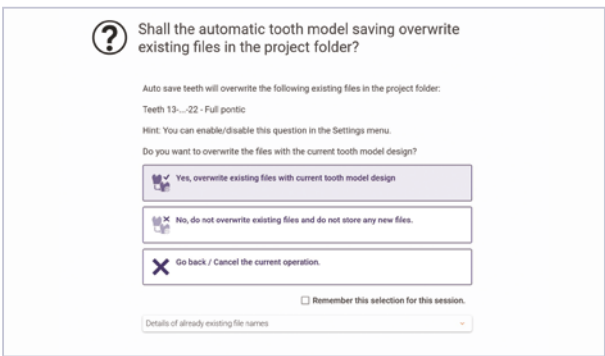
Shall the automatic tooth model saving overwrite existing files in the project folder?

Auto save teeth will overwrite the following existing files in the project folder:

Teeth 13-...-22 - Full pontic

Hint: You can enable/disable this question in the Settings menu.

Do you want to overwrite the files with the current tooth model design?

Yes, overwrite existing files with current tooth model design

No, do not overwrite existing files and do not store any new files.

Go back / Cancel the current operation.

Remember this selection for this session.

Details of already existing file names